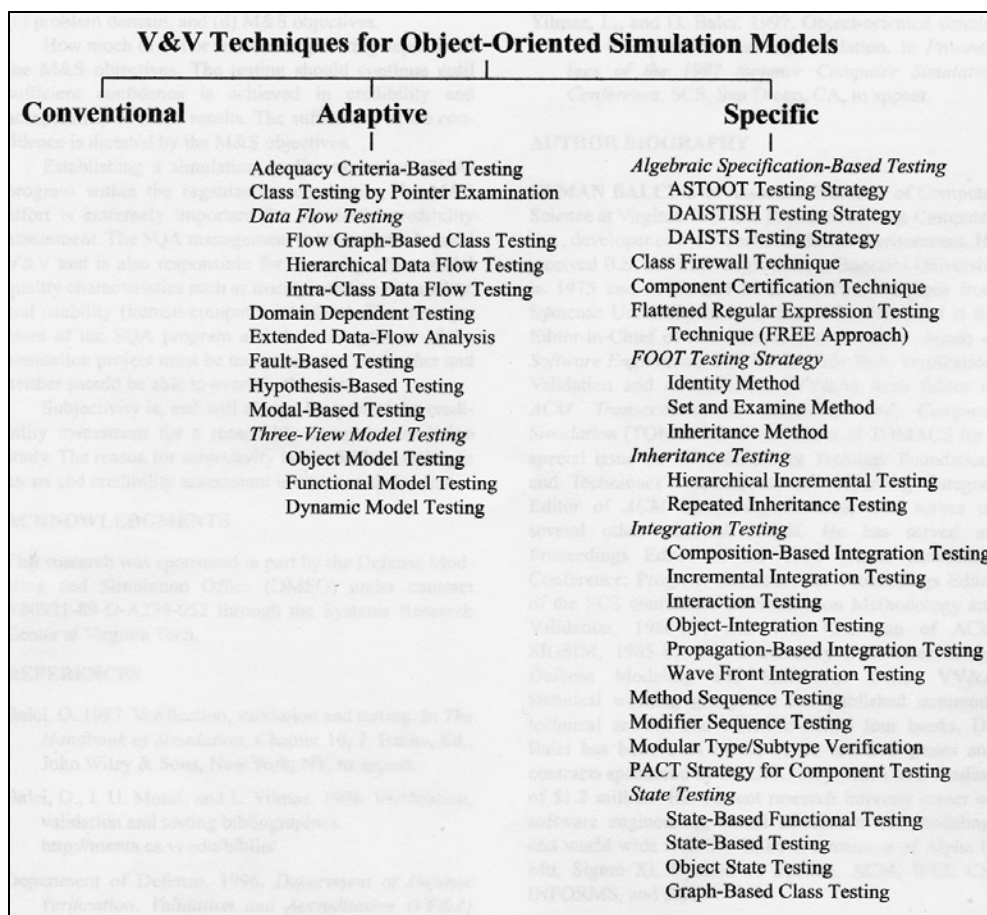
V&V Techniques for Object-Oriented Simulation Models

Conventional

Adaptive

Adequacy Criteria-Based Testing
Class Testing by Pointer Examination
*Data Flow Testing*
Flow Graph-Based Class Testing
Hierarchical Data Flow Testing
Intra-Class Data Flow Testing
Domain Dependent Testing
Extended Data-Flow Analysis
Fault-Based Testing
Hypothesis-Based Testing
Modal-Based Testing
*Three-View Model Testing*
Object Model Testing
Functional Model Testing
Dynamic Model Testing

Specific

*Algebraic Specification-Based Testing*
ASTOOT Testing Strategy
DAISTISH Testing Strategy
DAISTS Testing Strategy
Class Firewall Technique
Component Certification Technique
Flattened Regular Expression Testing Technique (FREE Approach)
*FOOT Testing Strategy*
Identity Method
Set and Examine Method
Inheritance Method
*Inheritance Testing*
Hierarchical Incremental Testing
Repeated Inheritance Testing
*Integration Testing*
Composition-Based Integration Testing
Incremental Integration Testing
Interaction Testing
Object-Integration Testing
Propagation-Based Integration Testing
Wave Front Integration Testing
Method Sequence Testing
Modifier Sequence Testing
Modular Type/Subtype Verification
PACT Strategy for Component Testing
*State Testing*
State-Based Functional Testing
State-Based Testing
Object State Testing
Graph-Based Class Testing